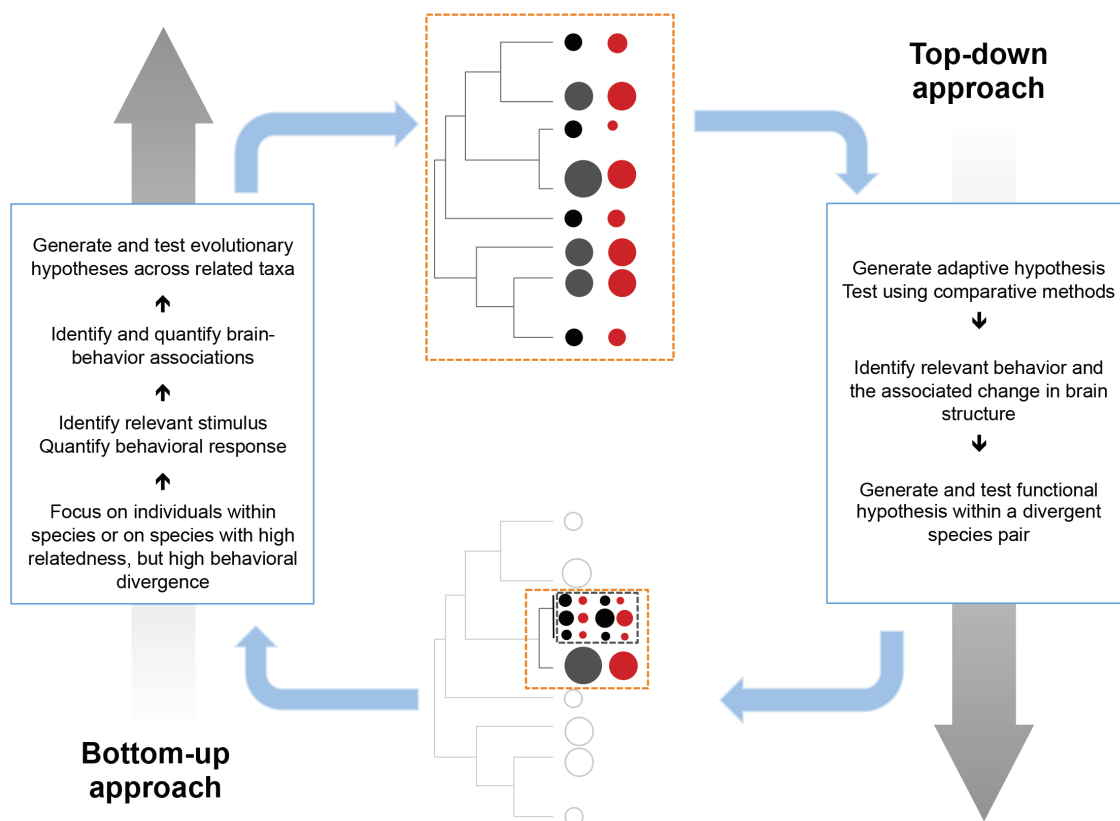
Top-down approach

Generate adaptive hypothesis
Test using comparative methods

Identify relevant behavior and the associated change in brain structure

Generate and test functional hypothesis within a divergent species pair

Generate and test evolutionary hypotheses across related taxa

Identify and quantify brain-behavior associations

Identify relevant stimulus
Quantify behavioral response

Focus on individuals within species or on species with high relatedness, but high behavioral divergence

Bottom-up approach